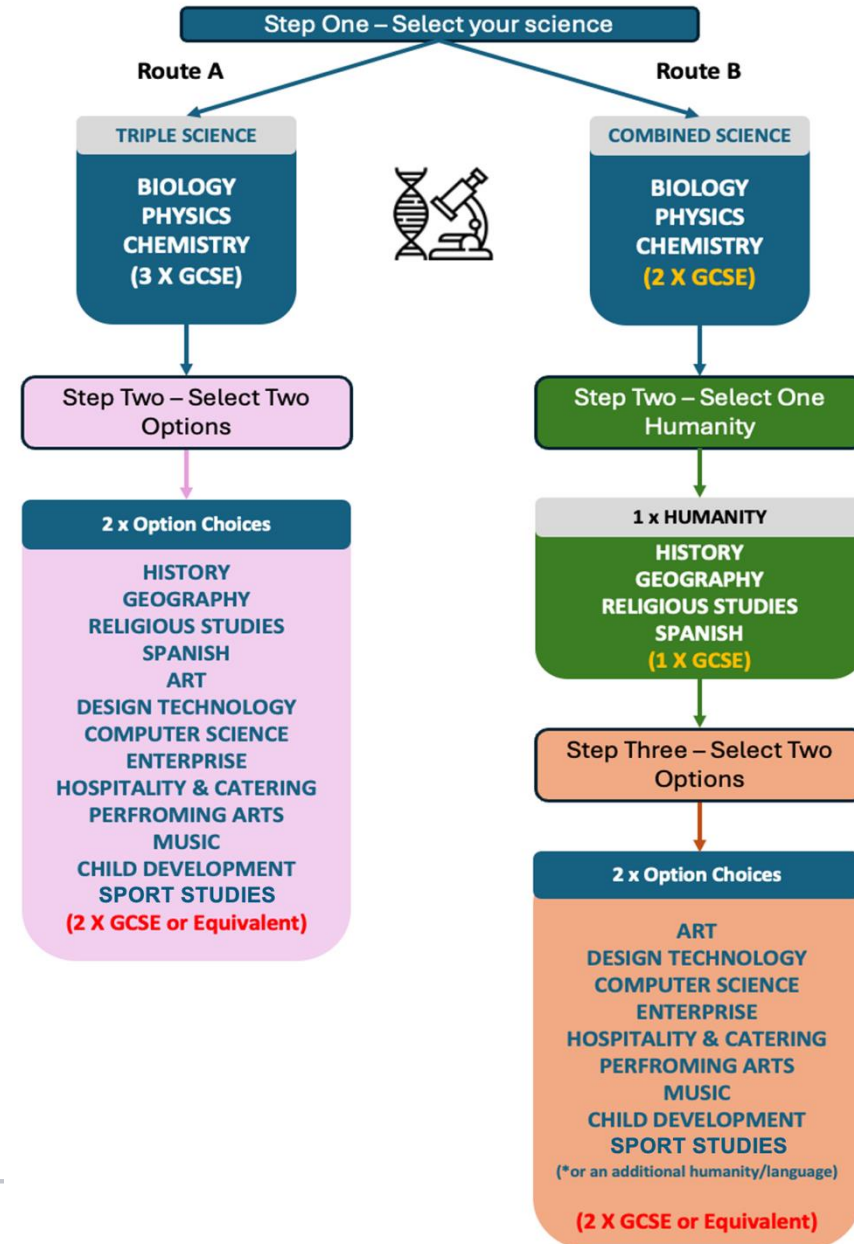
Step One – Select your science

Route A

TRIPLE SCIENCE

BIOLOGY
PHYSICS
CHEMISTRY
(3 X GCSE)

Step Two – Select Two Options

2 x Option Choices

HISTORY
GEOGRAPHY
RELIGIOUS STUDIES
SPANISH
ART
DESIGN TECHNOLOGY
COMPUTER SCIENCE
ENTERPRISE
HOSPITALITY & CATERING
PERFROMING ARTS
MUSIC
CHILD DEVELOPMENT
SPORT STUDIES
(2 X GCSE or Equivalent)

Route B

COMBINED SCIENCE

BIOLOGY
PHYSICS
CHEMISTRY
(2 X GCSE)

Step Two – Select One Humanity

1 x HUMANITY

HISTORY
GEOGRAPHY
RELIGIOUS STUDIES
SPANISH
(1 X GCSE)

Step Three – Select Two Options

2 x Option Choices

ART
DESIGN TECHNOLOGY
COMPUTER SCIENCE
ENTERPRISE
HOSPITALITY & CATERING
PERFROMING ARTS
MUSIC
CHILD DEVELOPMENT
SPORT STUDIES
(*or an additional humanity/language)

(2 X GCSE or Equivalent)